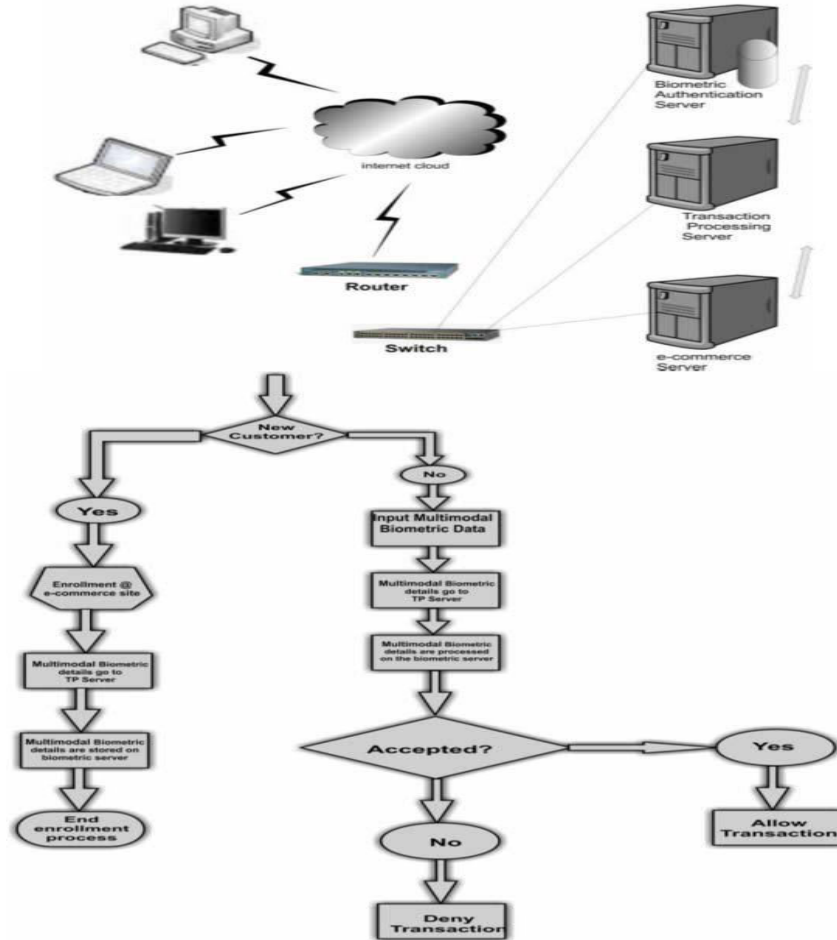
internet cloud

Router

Switch

Biometric Authentication Server

Transaction Processing Server

e-commerce Server

New Customer?

Yes

No

Enrollment @ e-commerce site

Multimodal Biometric details go to TP Server

Multimodal Biometric details are stored on biometric server

End enrollment process

Input Multimodal Biometric Data

Multimodal Biometric details go to TP Server

Multimodal Biometric details are processed on the biometric server

Accepted?

Yes

Allow Transaction

No

Deny Transaction